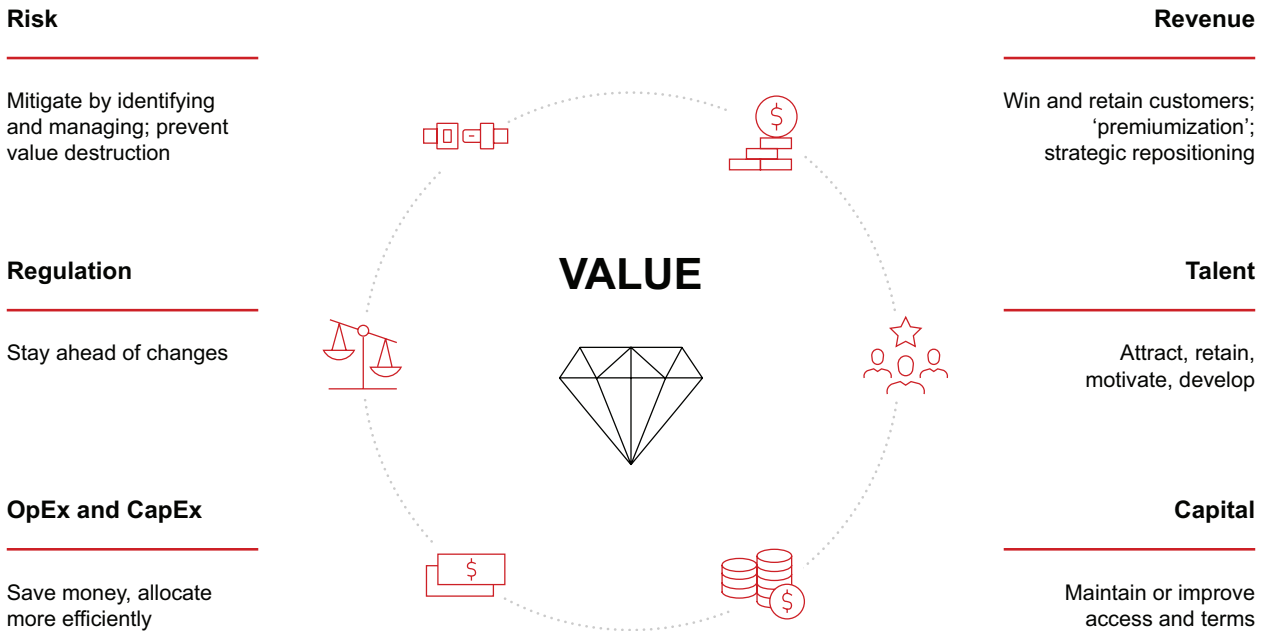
Risk

Mitigate by identifying and managing; prevent value destruction

Regulation

Stay ahead of changes

OpEx and CapEx

Save money, allocate more efficiently

VALUE

Revenue

Win and retain customers; 'premiumization'; strategic repositioning

Talent

Attract, retain, motivate, develop

Capital

Maintain or improve access and terms